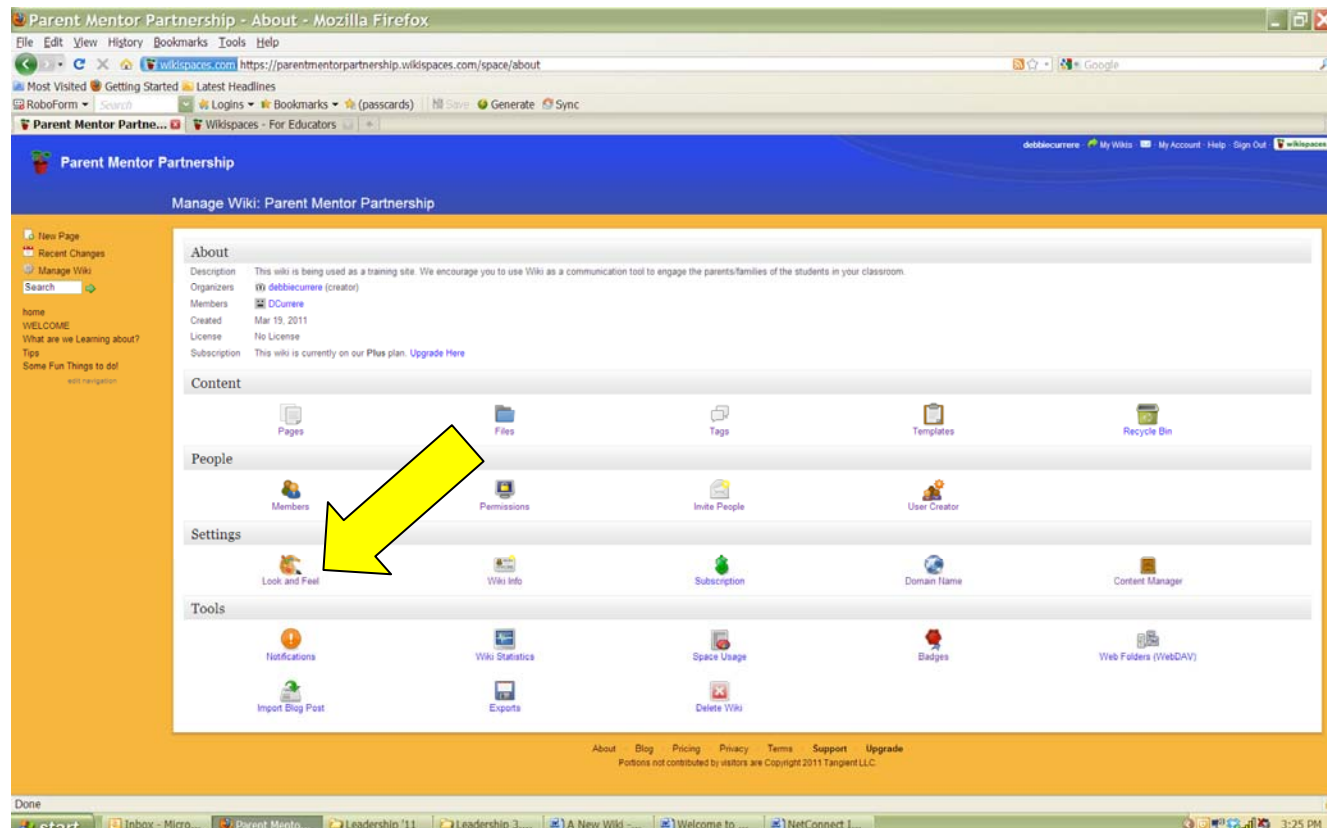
Parent Mentor Partnership - About - Mozilla Firefox

File Edit View History Bookmarks Tools Help

wikispaces.com https://parentmentorpartnership.wikispaces.com/space/about

Google

Most Visited Getting Started Latest Headlines

RoboForm Search Logins Bookmarks (passcards) Save Generate Sync

Parent Mentor Partne... Wikispaces - For Educators

debbiecurrere · My Wikis · My Account · Help · Sign Out · wikispaces

Parent Mentor Partnership

Manage Wiki: Parent Mentor Partnership

New Page
Recent Changes
Manage Wiki
Search

home
WELCOME
What are we Learning about?
Tips
Some Fun Things to do!
edit navigation

About

| | |
|---|---|
| Description | This wiki is being used as a training site. We encourage you to use Wiki as a communication tool to engage the parents/families of the students in your classroom. |
| Organizers | debbiecurrere (creator) |
| Members | DCurrere |
| Created | Mar 19, 2011 |
| License | No License |
| Subscription | This wiki is currently on our Plus plan. Upgrade Here |

Content

Pages Files Tags Templates Recycle Bin

People

Members Permissions Invite People User Creator

Settings

Look and Feel Wiki Info Subscription Domain Name Content Manager

Tools

Notifications Wiki Statistics Space Usage Badges Web Folders (WebDAV)

Import Blog Post Exports Delete Wiki

About Blog Pricing Privacy Terms Support Upgrade
Portions not contributed by visitors are Copyright 2011 Tangient LLC.

Done

start Inbox - Micro... Parent Mento... Leadership '11 Leadership 3... A New Wiki -... Welcome to ... NetConnect 1... 3:25 PM